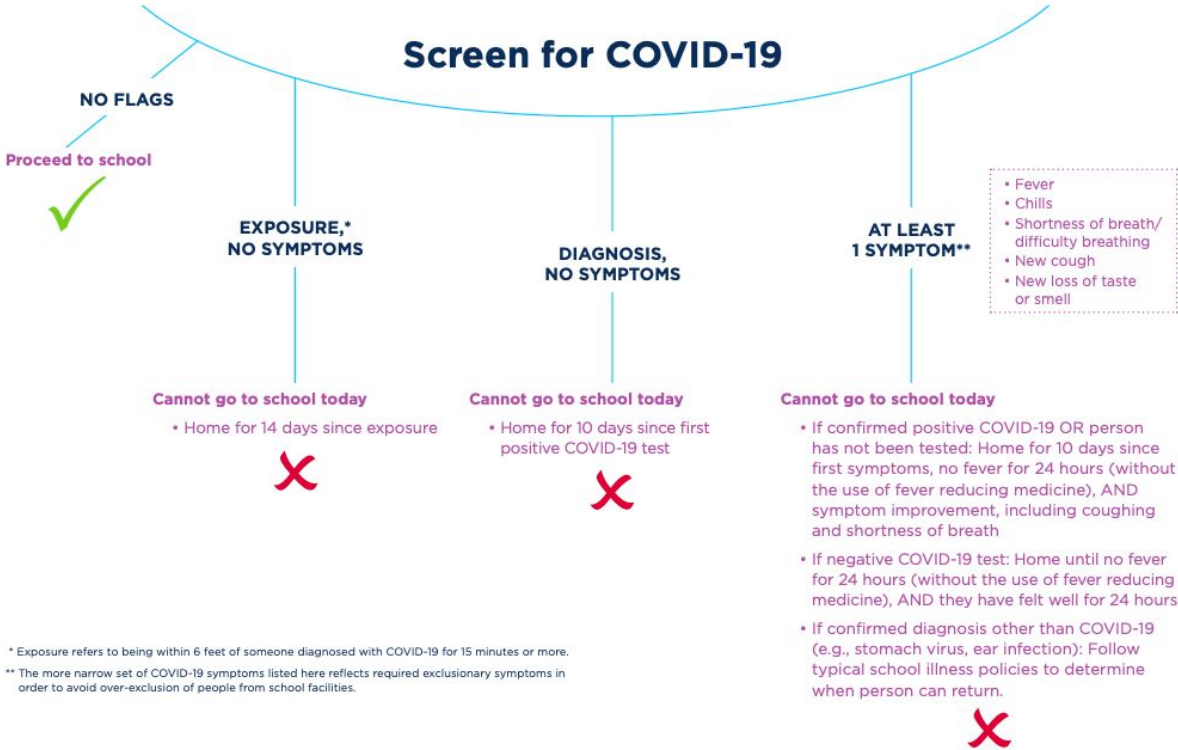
Screen for COVID-19

NO FLAGS

Proceed to school

EXPOSURE,* NO SYMPTOMS

Cannot go to school today

• Home for 14 days since exposure

DIAGNOSIS, NO SYMPTOMS

Cannot go to school today

• Home for 10 days since first positive COVID-19 test

AT LEAST 1 SYMPTOM**

• Fever
• Chills
• Shortness of breath/ difficulty breathing
• New cough
• New loss of taste or smell

Cannot go to school today

• If confirmed positive COVID-19 OR person has not been tested: Home for 10 days since first symptoms, no fever for 24 hours (without the use of fever reducing medicine), AND symptom improvement, including coughing and shortness of breath

• If negative COVID-19 test: Home until no fever for 24 hours (without the use of fever reducing medicine), AND they have felt well for 24 hours

• If confirmed diagnosis other than COVID-19 (e.g., stomach virus, ear infection): Follow typical school illness policies to determine when person can return.

* Exposure refers to being within 6 feet of someone diagnosed with COVID-19 for 15 minutes or more.

** The more narrow set of COVID-19 symptoms listed here reflects required exclusionary symptoms in order to avoid over-exclusion of people from school facilities.